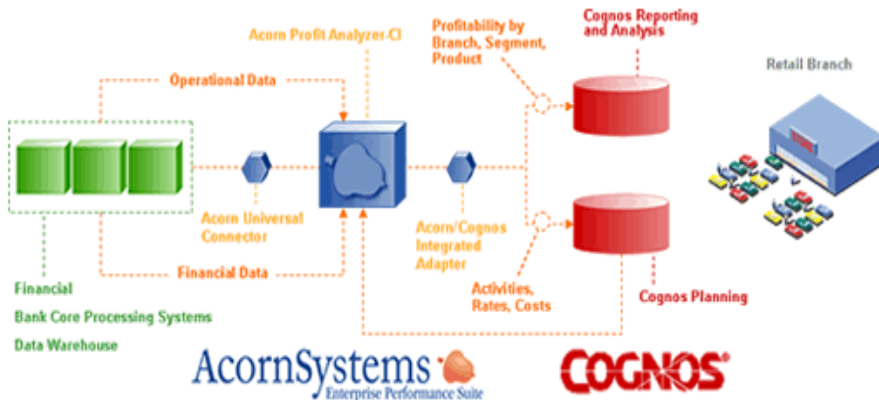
Acorn Profit Analyzer-CI

Profitability by Branch, Segment, Product

Cognos Reporting and Analysis

Retail Branch

Operational Data

Acorn Universal Connector

Acorn/Cognos Integrated Adapter

Financial Data

Activities, Rates, Costs

Cognos Planning

Financial

Bank Core Processing Systems

Data Warehouse

AcornSystems
Enterprise Performance Suite

COGNOS®